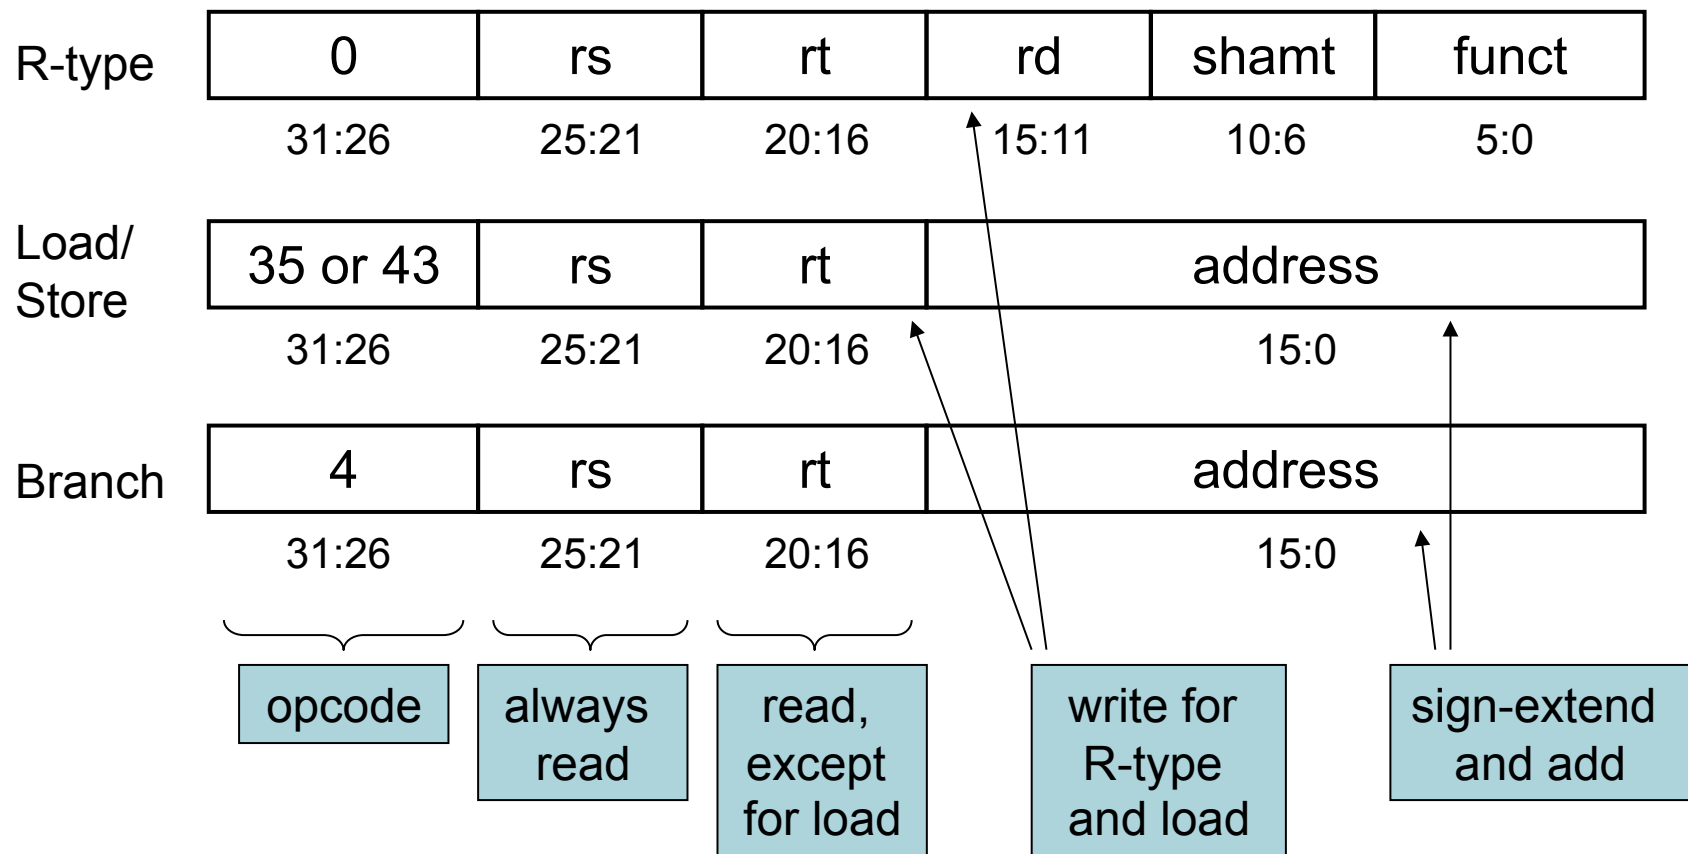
R-type

| 0 | rs | rt | rd | shamt | funct |
|---|---|---|---|---|---|
| 31:26 | 25:21 | 20:16 | 15:11 | 10:6 | 5:0 |

Load/ Store

| 35 or 43 | rs | rt | address |
|---|---|---|---|
| 31:26 | 25:21 | 20:16 | 15:0 |

Branch

| 4 | rs | rt | address |
|---|---|---|---|
| 31:26 | 25:21 | 20:16 | 15:0 |

opcode

always read

read, except for load

write for R-type and load

sign-extend and add